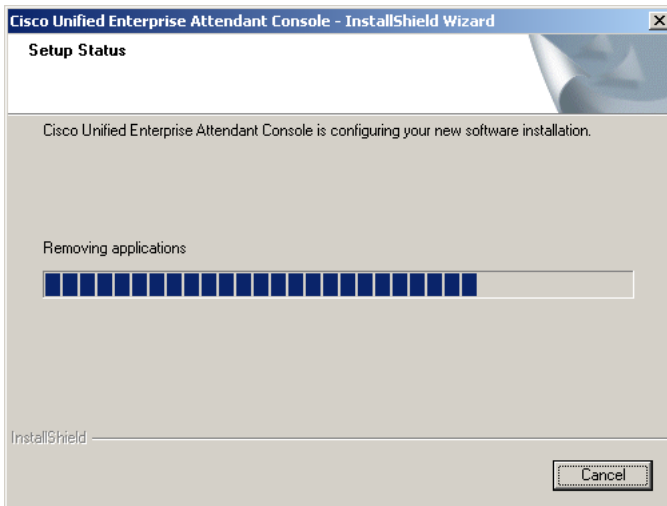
Cisco Unified Enterprise Attendant Console - InstallShield Wizard

Setup Status

Cisco Unified Enterprise Attendant Console is configuring your new software installation.

Removing applications

InstallShield

Cancel